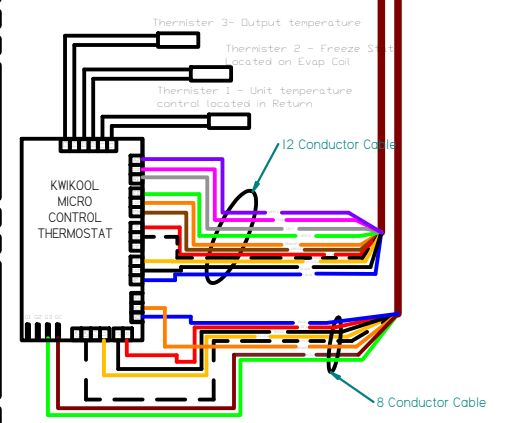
Thermister 3- Output temperature

Thermister 2 - Freeze Stat Located on Evap Coil

Thermister 1 - Unit temperature control located in Return

12 Conductor Cable

KWIKOOL MICRO CONTROL THERMOSTAT

8 Conductor Cable